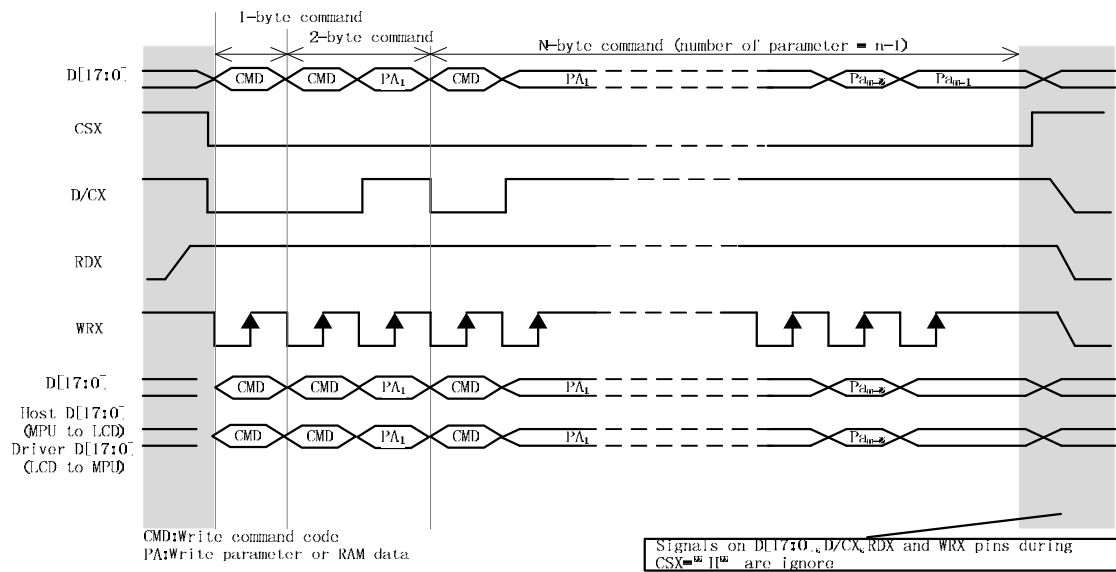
1-byte command

2-byte command

N-byte command (number of parameter = n-1)

D[17:0]

CMD

CMD

$PA_1$

CMD

$PA_1$

$Pa_{n-2}$

$Pa_{n-1}$

CSX

D/CX

RDX

WRX

D[17:0]

CMD

CMD

$PA_1$

CMD

$PA_1$

$Pa_{n-2}$

Host D[17:0]
(MPU to LCD)
Driver D[17:0]
(LCD to MPU)

CMD

CMD

$PA_1$

CMD

$PA_1$

$Pa_{n-2}$

CMD:Write command code
PA:Write parameter or RAM data

Signals on D[17:0], D/CX, RDX and WRX pins during CSX=" H" are ignore